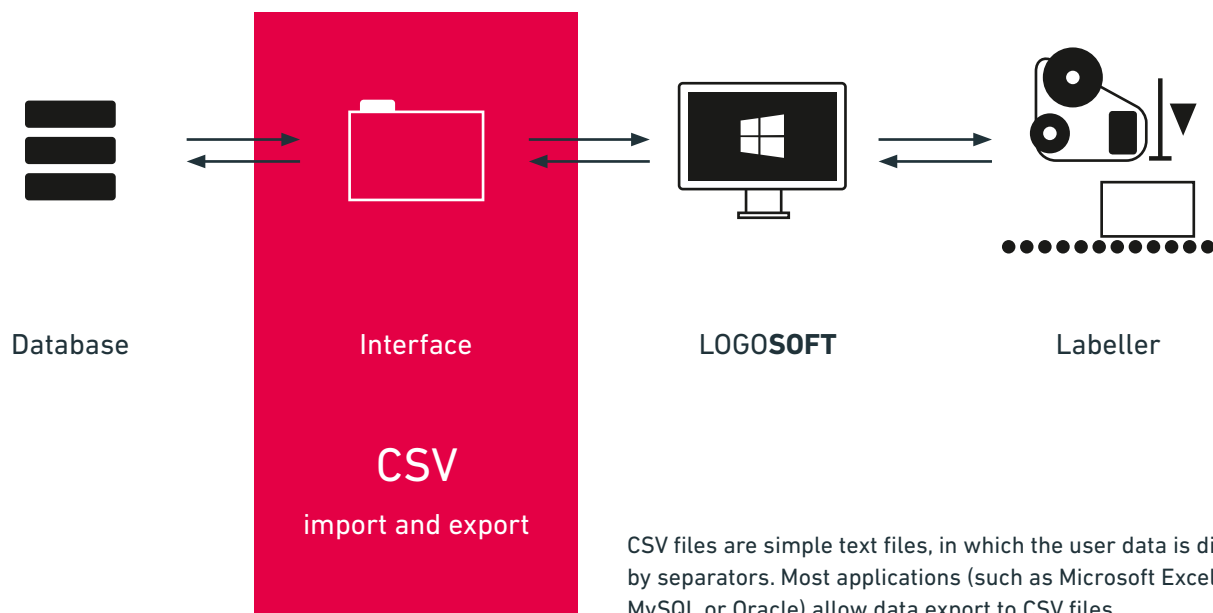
Database

Interface

LOGO**SOFT**

Labeller

CSV

import and export

CSV files are simple text files, in which the user data is di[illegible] by separators. Most applications (such as Microsoft Excel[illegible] MySQL or Oracle) allow data export to CSV files.